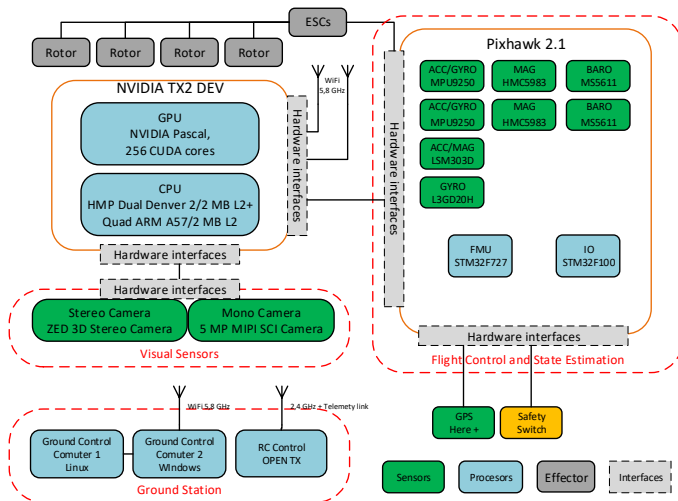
ESCs

Rotor
Rotor
Rotor
Rotor

NVIDIA TX2 DEV

GPU
NVIDIA Pascal,
256 CUDA cores

CPU
HMP Dual Denver 2/2 MB L2+
Quad ARM A57/2 MB L2

WiFi
5,8 GHz

Hardware interfaces

Hardware interfaces

Hardware interfaces

Stereo Camera
ZED 3D Stereo Camera

Mono Camera
5 MP MIPI SCI Camera

Visual Sensors

Pixhawk 2.1

Hardware interfaces

ACC/GYRO
MPU9250

MAG
HMC5983

BARO
MS5611

ACC/GYRO
MPU9250

MAG
HMC5983

BARO
MS5611

ACC/MAG
LSM303D

GYRO
L3GD20H

FMU
STM32F727

IO
STM32F100

Hardware interfaces

Flight Control and State Estimation

GPS
Here +

Safety
Switch

WiFi 5,8 GHz

2,4 GHz + Telemety link

Ground Control
Comuter 1
Linux

Ground Control
Comuter 2
Windows

RC Control
OPEN TX

Ground Station

Sensors

Procesors

Effector

Interfaces